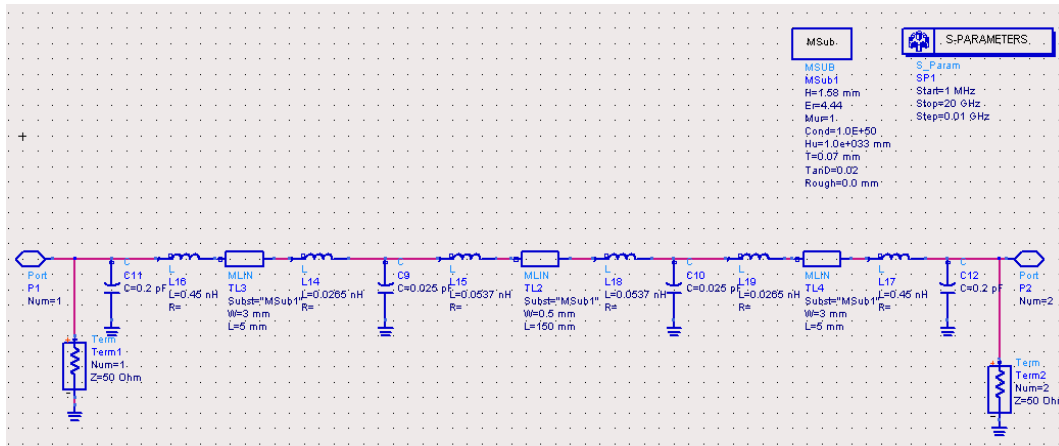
MSub

S-PARAMETERS

MSUB
MSub1
H=1.58 mm
Er=4.44
Mu=1
Cond=1.0E+50
Hu=1.0e+033 mm
T=0.07 mm
TanD=0.02
Rough=0.0 mm

S_Param
SP1
Start=1 MHz
Stop=20 GHz
Step=0.01 GHz

+

Port
P1
Num=1

C
C11
C=0.2 pF

L
L16
L=0.45 nH
R=

MLIN
TL3
Subst="MSub1"
W=3 mm
L=5 mm

L
L14
L=0.0265 nH
R=

C
C9
C=0.025 pF

L
L15
L=0.0537 nH
R=

MLIN
TL2
Subst="MSub1"
W=0.5 mm
L=150 mm

L
L18
L=0.0537 nH
R=

C
C10
C=0.025 pF

L
L19
L=0.0265 nH
R=

MLIN
TL4
Subst="MSub1"
W=3 mm
L=5 mm

L
L17
L=0.45 nH
R=

C
C12
C=0.2 pF

Port
P2
Num=2

Term
Term1
Num=1
Z=50 Ohm

Term
Term2
Num=2
Z=50 Ohm